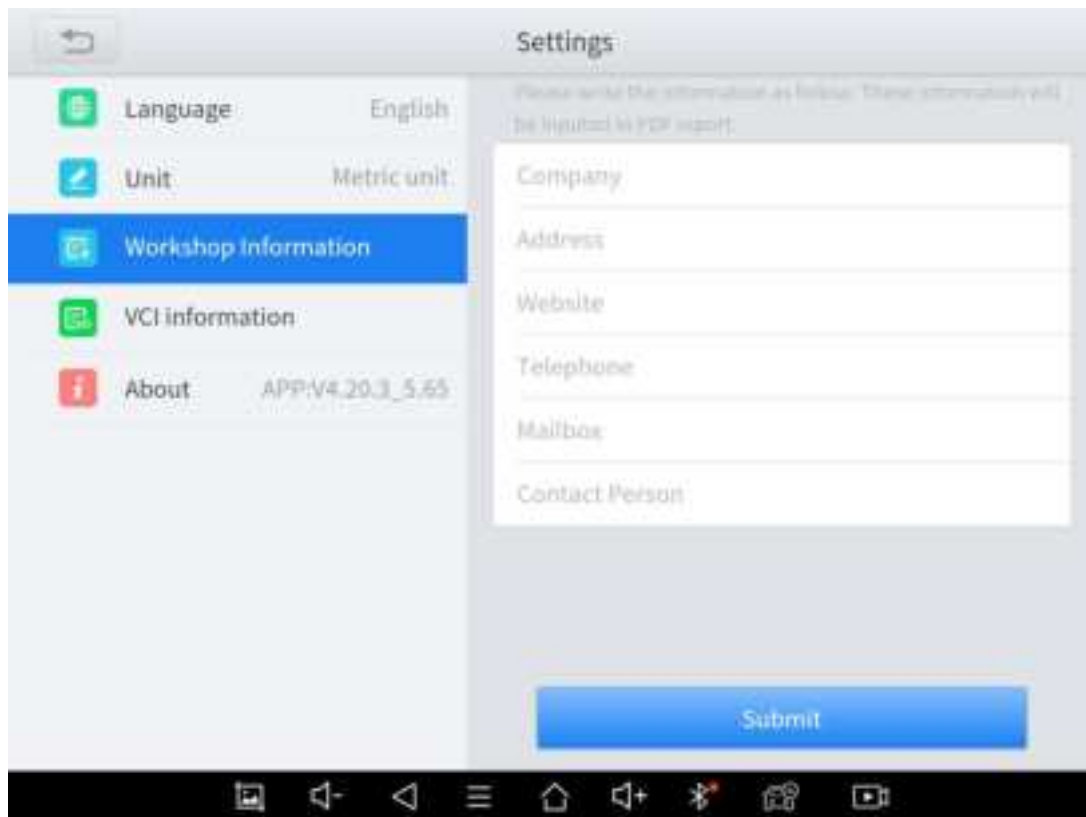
Settings

Language English

Unit Metric unit

Workshop Information

VCI information

About APP:V4.20.3_5.65

Please write the information as follow. These information will be inputted in PDF report.

Company

Address

Website

Telephone

Mailbox

Contact Person

Submit